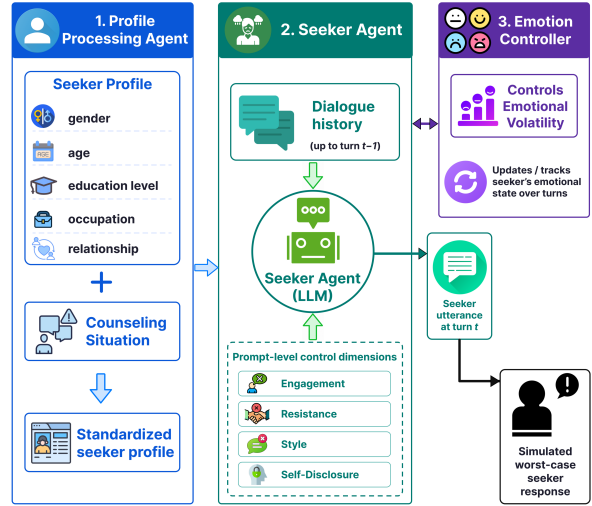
1. Profile Processing Agent

Seeker Profile

gender

age

education level

occupation

relationship

+

Counseling Situation

Standardized seeker profile

2. Seeker Agent

Dialogue history

(up to turn $t-1$)

Seeker Agent (LLM)

Prompt-level control dimensions

Engagement

Resistance

Style

Self-Disclosure

3. Emotion Controller

Controls Emotional Volatility

Updates / tracks seeker's emotional state over turns

Seeker utterance at turn $t$

Simulated worst-case seeker response